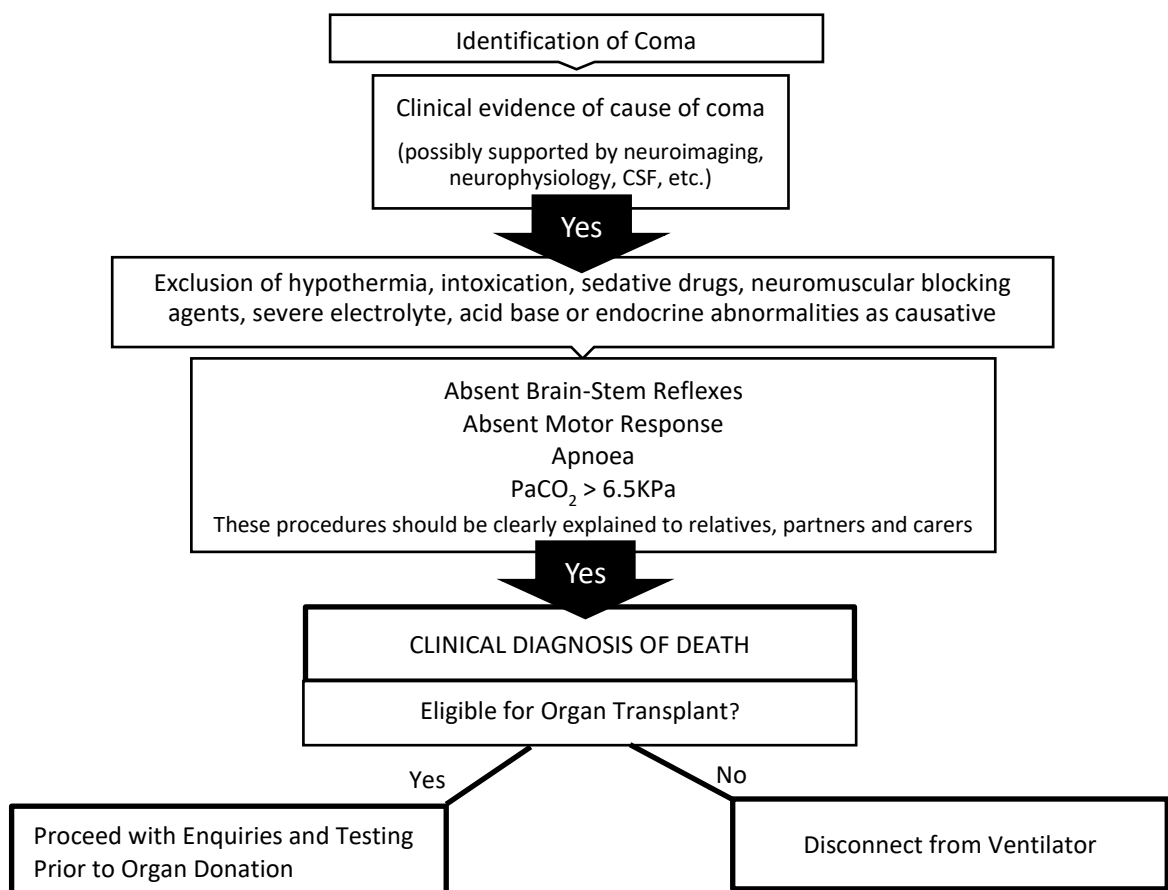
Identification of Coma

Clinical evidence of cause of coma

(possibly supported by neuroimaging, neurophysiology, CSF, etc.)

Yes

Exclusion of hypothermia, intoxication, sedative drugs, neuromuscular blocking agents, severe electrolyte, acid base or endocrine abnormalities as causative

Absent Brain-Stem Reflexes
Absent Motor Response
Apnoea
$PaCO_2$ > 6.5KPa
These procedures should be clearly explained to relatives, partners and carers

Yes

CLINICAL DIAGNOSIS OF DEATH

Eligible for Organ Transplant?

Yes

No

Proceed with Enquiries and Testing Prior to Organ Donation

Disconnect from Ventilator